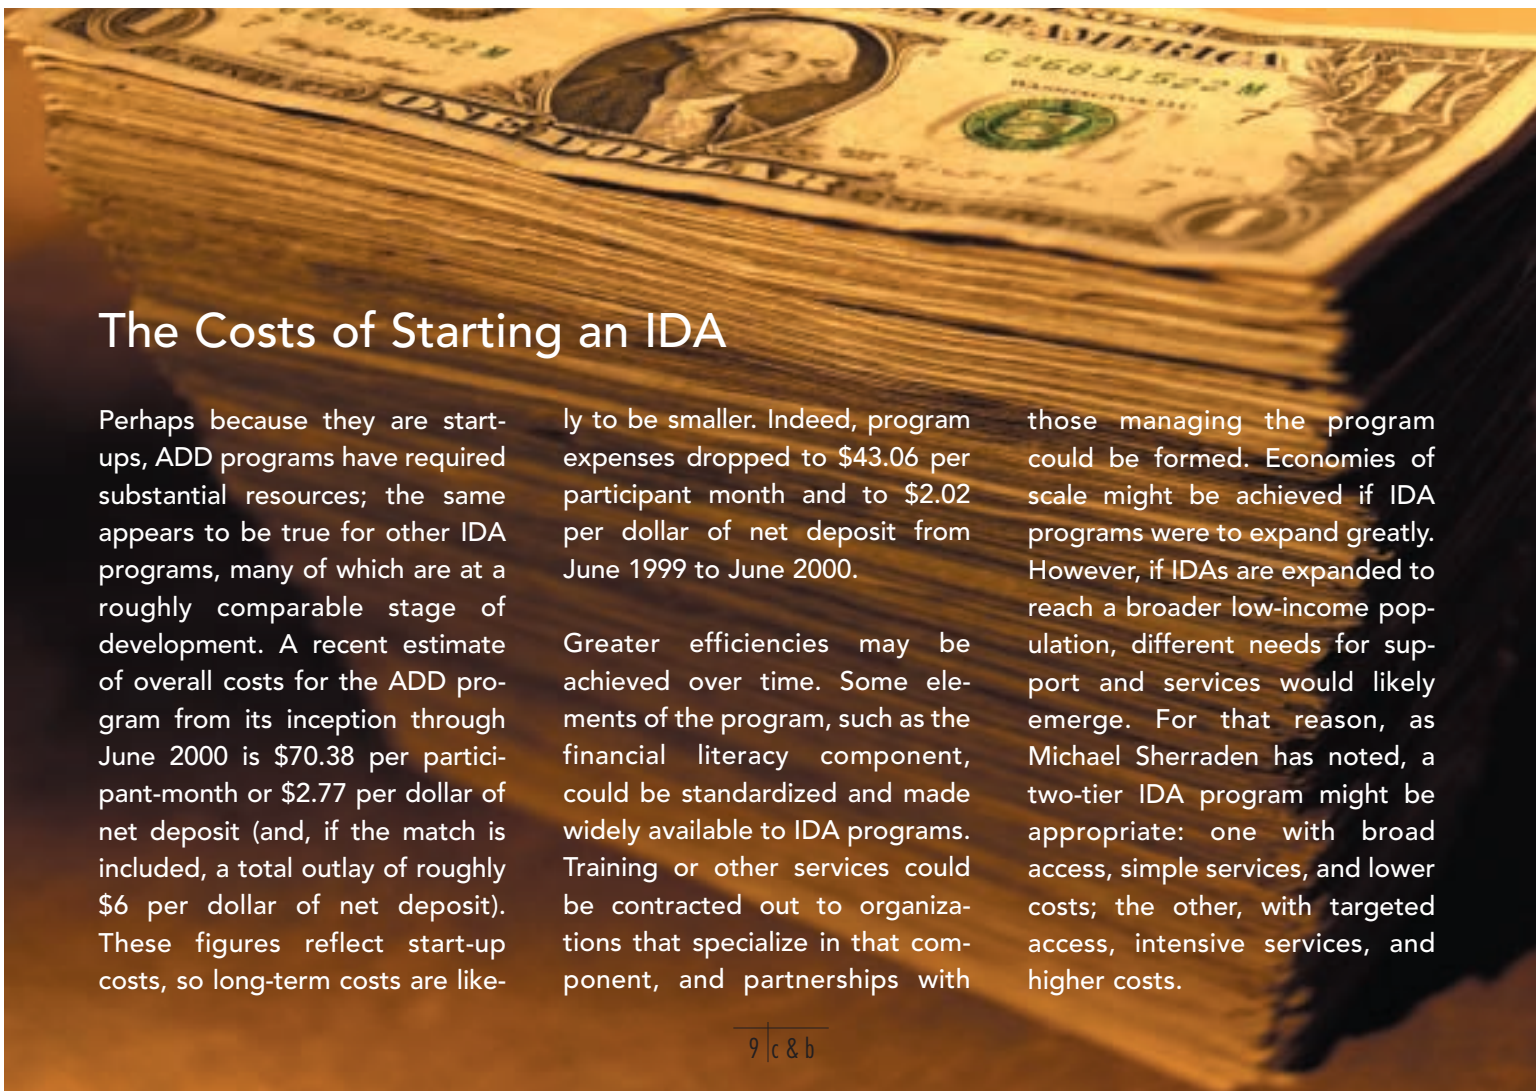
The Costs of Starting an IDA

Perhaps because they are startups, ADD programs have required substantial resources; the same appears to be true for other IDA programs, many of which are at a roughly comparable stage of development. A recent estimate of overall costs for the ADD program from its inception through June 2000 is $70.38 per participant-month or $2.77 per dollar of net deposit (and, if the match is included, a total outlay of roughly $6 per dollar of net deposit). These figures reflect start-up costs, so long-term costs are likely to be smaller. Indeed, program expenses dropped to $43.06 per participant month and to $2.02 per dollar of net deposit from June 1999 to June 2000.

Greater efficiencies may be achieved over time. Some elements of the program, such as the financial literacy component, could be standardized and made widely available to IDA programs. Training or other services could be contracted out to organizations that specialize in that component, and partnerships with those managing the program could be formed. Economies of scale might be achieved if IDA programs were to expand greatly. However, if IDAs are expanded to reach a broader low-income population, different needs for support and services would likely emerge. For that reason, as Michael Sherraden has noted, a two-tier IDA program might be appropriate: one with broad access, simple services, and lower costs; the other, with targeted access, intensive services, and higher costs.

9 c & b